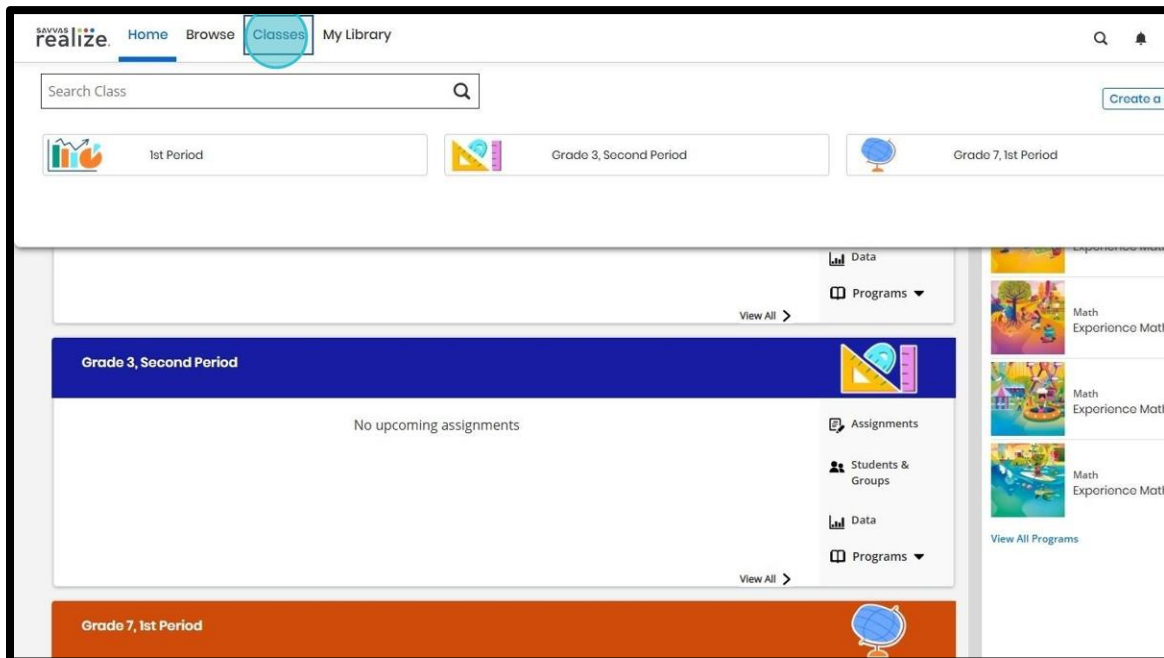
SAVVAS realize. Home Browse Classes My Library

Search Class

Create a

1st Period

Grade 3, Second Period

Grade 7, 1st Period

Data

Programs

View All

Grade 3, Second Period

No upcoming assignments

Assignments

Students & Groups

Data

Programs

View All

Grade 7, 1st Period

Math
Experience Mat

Math
Experience Mat

Math
Experience Mat

View All Programs